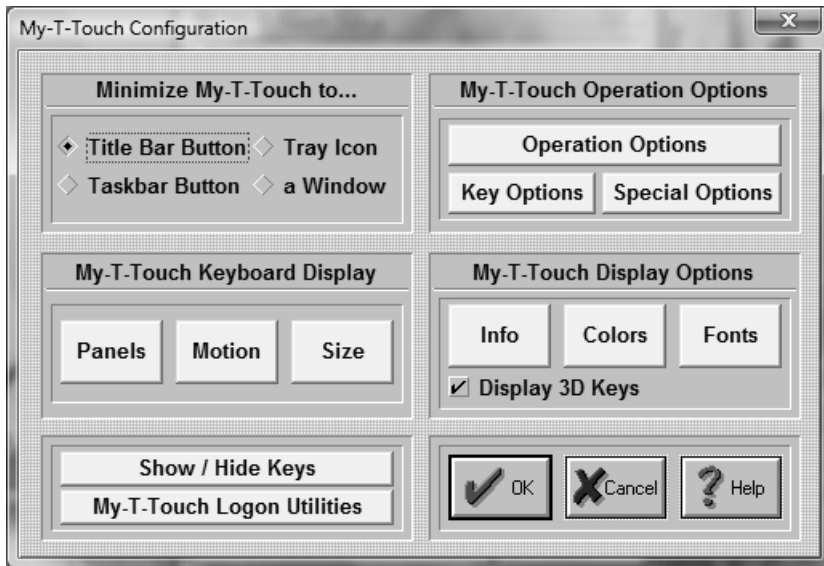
My-T-Touch Configuration

Minimize My-T-Touch to...

Title Bar Button
Tray Icon
Taskbar Button
a Window

My-T-Touch Operation Options

Operation Options
Key Options
Special Options

My-T-Touch Keyboard Display

Panels
Motion
Size

My-T-Touch Display Options

Info
Colors
Fonts
Display 3D Keys

Show / Hide Keys
My-T-Touch Logon Utilities

OK
Cancel
Help